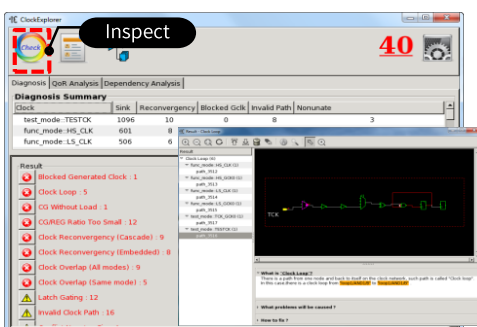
ClockExplorer

Clock

Inspect

40

Diagnosis | QoR Analysis | Dependency Analysis

Diagnosis Summary

| Clock | Sink | Reconvergency | Blocked Gclk | Invalid Path | Nonunate |
|---|---|---|---|---|---|
| test_mode::TESTCK | 1096 | 10 | 0 | 8 | 3 |
| func_mode::HS_CLK | 601 | 8 | | | |
| func_mode::LS_CLK | 506 | 6 | | | |

Result

Blocked Generated Clock : 1

Clock Loop : 5

CG Without Load : 1

CG/REG Ratio Too Small : 12

Clock Reconvergency (Cascade) : 9

Clock Reconvergency (Embedded) : 8

Clock Overlap (All modes) : 9

Clock Overlap (Same mode) : 5

Latch Gating : 12

Invalid Clock Path : 16

Result - Clock Loop

Clock Loop (6)
func_mode::HS_CLK (1)
path_3512
func_mode::HS_GOED (1)
path_3513
func_mode::LS_CLK (1)
path_3514
func_mode::LS_GOED (1)
path_3515
func_mode::TCK_GOED (1)
path_3517
test_mode::TCK (1)
path_3518

TCK

What is 'Clock Loop'?
There is a path from one node and back to itself on the clock network, such path is called "Clock loop". In this case,there is a clock loop from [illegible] to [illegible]

What problems will be caused?

How to fix?